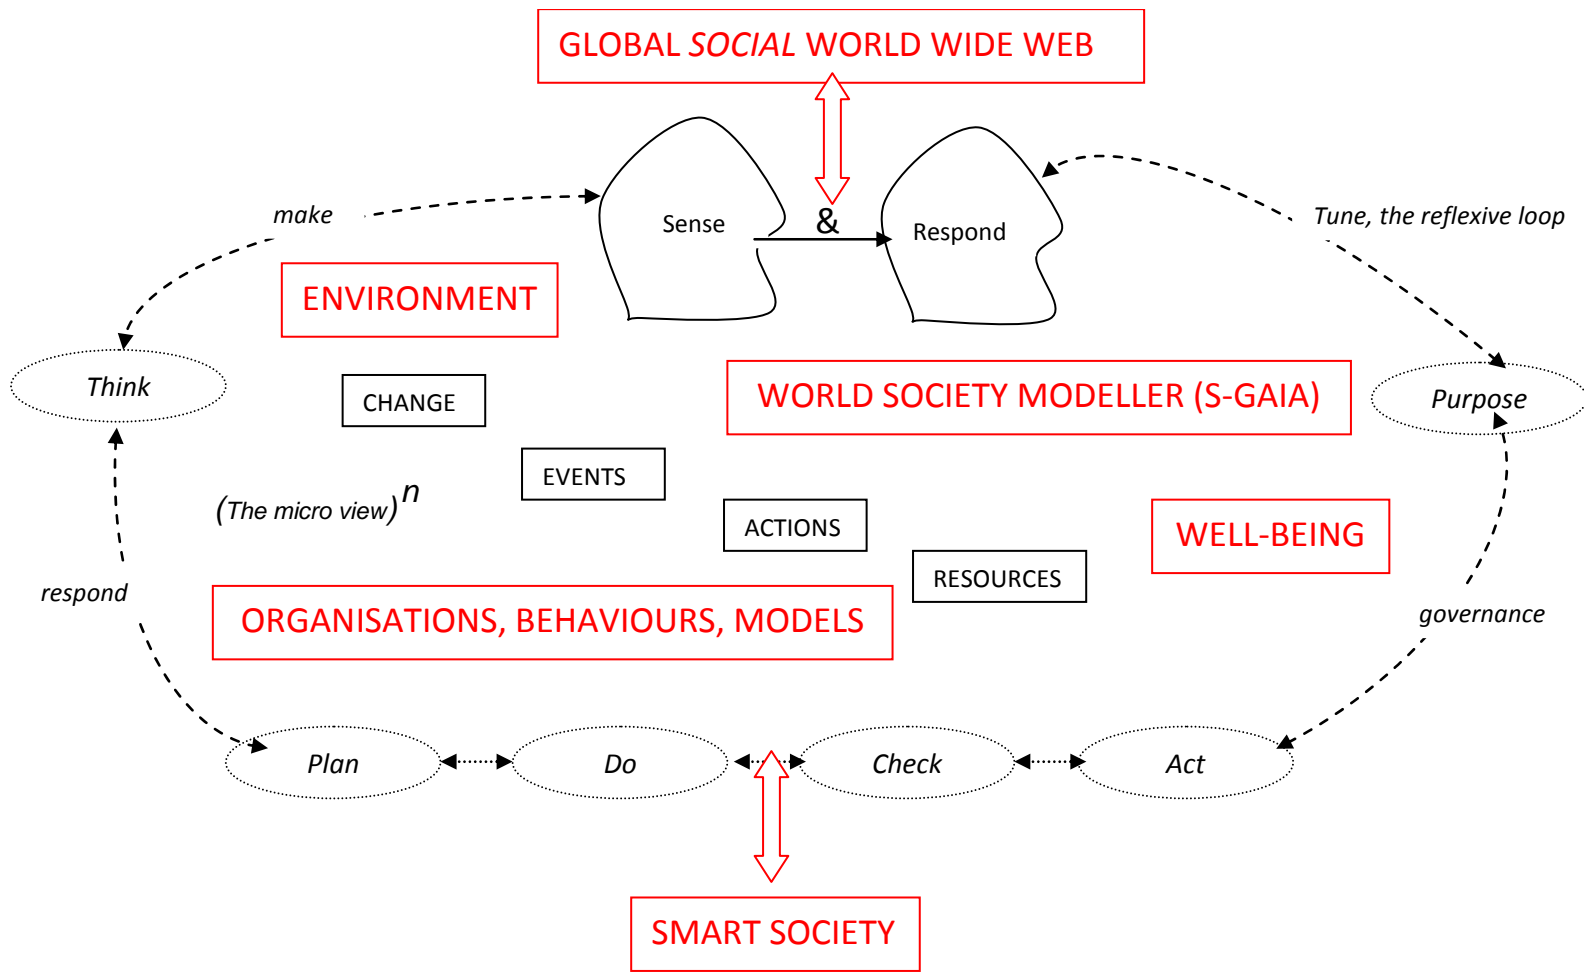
GLOBAL SOCIAL WORLD WIDE WEB

make

Sense

&

Respond

Tune, the reflexive loop

ENVIRONMENT

Think

CHANGE

WORLD SOCIETY MODELLER (S-GAIA)

Purpose

EVENTS

$(\text{The micro view})^n$

ACTIONS

WELL-BEING

RESOURCES

respond

ORGANISATIONS, BEHAVIOURS, MODELS

governance

Plan

Do

Check

Act

SMART SOCIETY